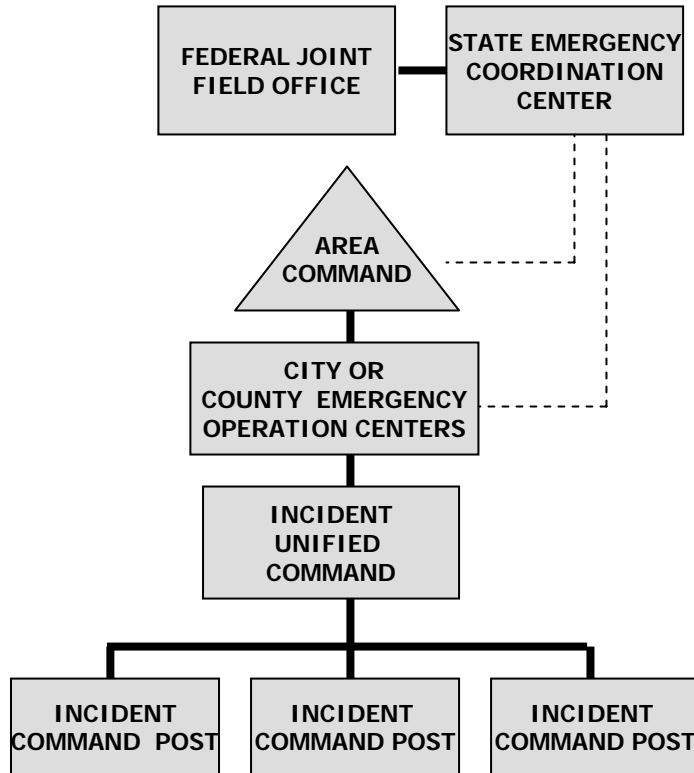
FEDERAL JOINT FIELD OFFICE

STATE EMERGENCY COORDINATION CENTER

AREA COMMAND

CITY OR COUNTY EMERGENCY OPERATION CENTERS

INCIDENT UNIFIED COMMAND

INCIDENT COMMAND POST

INCIDENT COMMAND POST

INCIDENT COMMAND POST